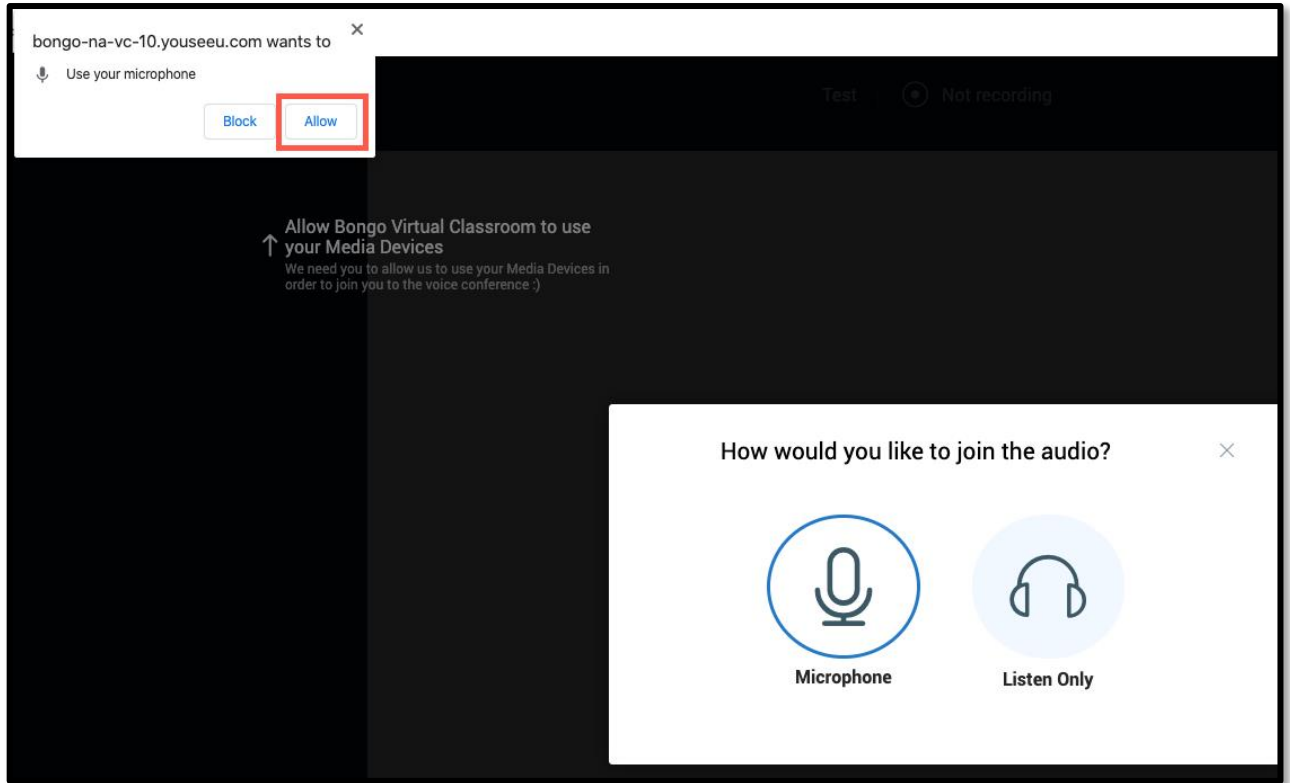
bongo-na-vc-10.youseeu.com wants to ×

Use your microphone

Block Allow

Test Not recording

↑ Allow Bongo Virtual Classroom to use your Media Devices

We need you to allow us to use your Media Devices in order to join you to the voice conference :)

How would you like to join the audio? ×

Microphone

Listen Only